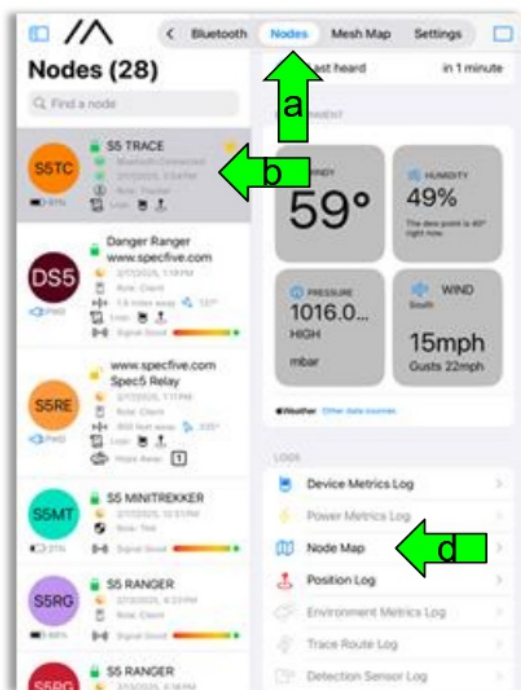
Bluetooth Nodes Mesh Map Settings

Nodes (28)

Find a node

S5TC
S5 TRACE
Bluetooth Connected
Role: Tracker

Last heard in 1 minute

ENVIRONMENT

WINDY
59°

HUMIDITY
49%
The dew point is 40° right now.

PRESSURE
1016.0...
HIGH
mbar

WIND
South
15mph
Gusts 22mph

Weather Other data sources

DS5
Danger Ranger
www.specfive.com
Role: Client
Signal Good

S5RE
www.specfive.com
Spec5 Relay
Role: Client
Hops Away 1

S5MT
S5 MINITREKKER
Role: TAK
Signal Good

S5RG
S5 RANGER
Role: Client

S5RG
S5 RANGER

LOGS
Device Metrics Log
Power Metrics Log
Node Map
Position Log
Environment Metrics Log
Trace Route Log
Detection Sensor Log

a
b
d